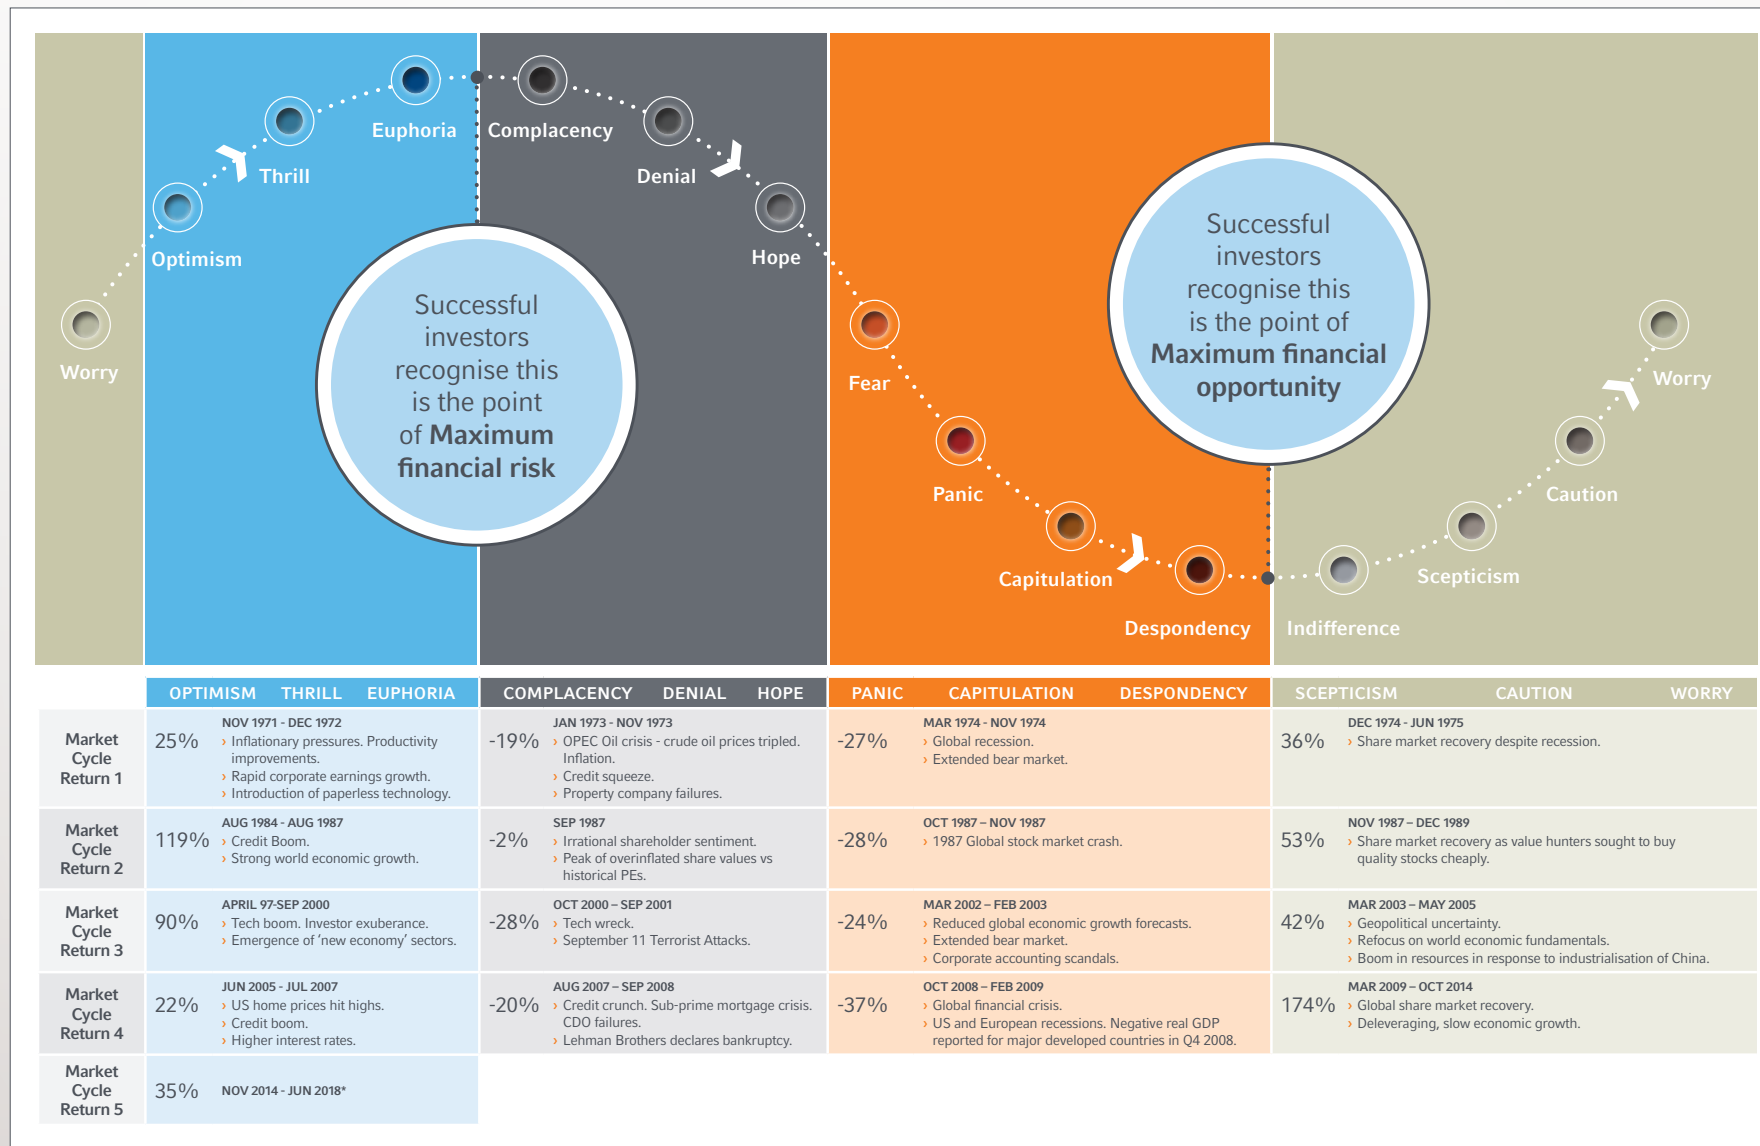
Worry

Optimism

Thrill

Euphoria

Complacency

Denial

Hope

Successful investors recognise this is the point of **Maximum financial risk**

Fear

Panic

Capitulation

Despondency

Successful investors recognise this is the point of **Maximum financial opportunity**

Indifference

Scepticism

Caution

Worry

| | OPTIMISM THRILL EUPHORIA | | COMPLACENCY DENIAL HOPE | | PANIC CAPITULATION DESPONDENCY | | SCEPTICISM CAUTION WORRY | |
|---|---|---|---|---|---|---|---|---|
| Market Cycle Return 1 | 25% | NOV 1971 - DEC 1972 › Inflationary pressures. Productivity improvements. › Rapid corporate earnings growth. › Introduction of paperless technology. | -19% | JAN 1973 - NOV 1973 › OPEC Oil crisis - crude oil prices tripled. Inflation. › Credit squeeze. › Property company failures. | -27% | MAR 1974 - NOV 1974 › Global recession. › Extended bear market. | 36% | DEC 1974 - JUN 1975 › Share market recovery despite recession. |
| Market Cycle Return 2 | 119% | AUG 1984 - AUG 1987 › Credit Boom. › Strong world economic growth. | -2% | SEP 1987 › Irrational shareholder sentiment. › Peak of overinflated share values vs historical PEs. | -28% | OCT 1987 – NOV 1987 › 1987 Global stock market crash. | 53% | NOV 1987 – DEC 1989 › Share market recovery as value hunters sought to buy quality stocks cheaply. |
| Market Cycle Return 3 | 90% | APRIL 97-SEP 2000 › Tech boom. Investor exuberance. › Emergence of 'new economy' sectors. | -28% | OCT 2000 – SEP 2001 › Tech wreck. › September 11 Terrorist Attacks. | -24% | MAR 2002 – FEB 2003 › Reduced global economic growth forecasts. › Extended bear market. › Corporate accounting scandals. | 42% | MAR 2003 – MAY 2005 › Geopolitical uncertainty. › Refocus on world economic fundamentals. › Boom in resources in response to industrialisation of China. |
| Market Cycle Return 4 | 22% | JUN 2005 - JUL 2007 › US home prices hit highs. › Credit boom. › Higher interest rates. | -20% | AUG 2007 – SEP 2008 › Credit crunch. Sub-prime mortgage crisis. CDO failures. › Lehman Brothers declares bankruptcy. | -37% | OCT 2008 – FEB 2009 › Global financial crisis. › US and European recessions. Negative real GDP reported for major developed countries in Q4 2008. | 174% | MAR 2009 – OCT 2014 › Global share market recovery. › Deleveraging, slow economic growth. |
| Market Cycle Return 5 | 35% | NOV 2014 - JUN 2018* | | | | | | |